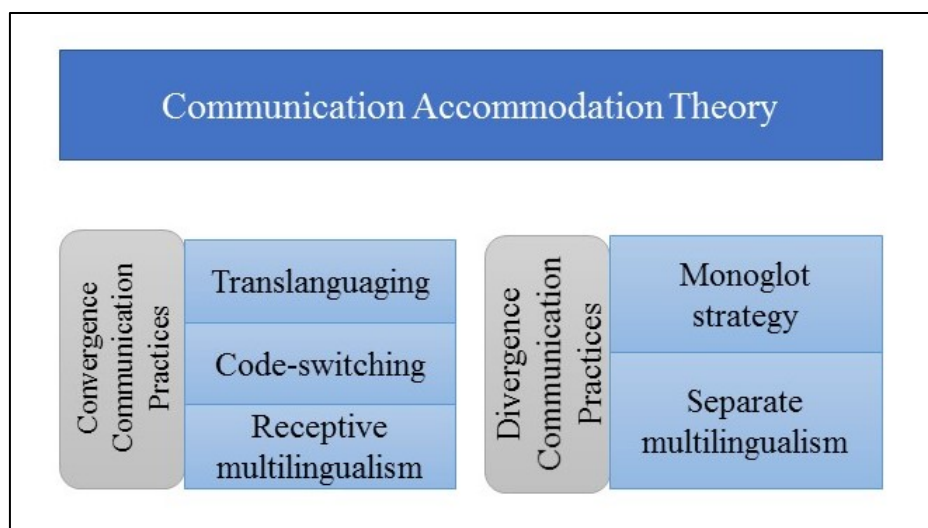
Communication Accommodation Theory

Convergence Communication Practices

Translanguaging

Code-switching

Receptive multilingualism

Divergence Communication Practices

Monoglot strategy

Separate multilingualism